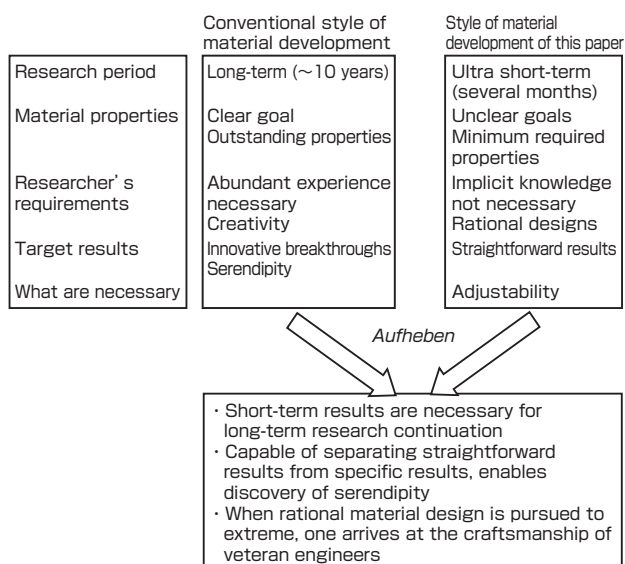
Conventional style of material development

Style of material development of this paper

Research period

Material properties

Researcher' s requirements

Target results

What are necessary

Long-term (～10 years)

Clear goal
Outstanding properties

Abundant experience necessary
Creativity

Innovative breakthroughs
Serendipity

Ultra short-term (several months)

Unclear goals
Minimum required properties

Implicit knowledge not necessary
Rational designs

Straightforward results

Adjustability

Aufheben

・Short-term results are necessary for long-term research continuation
・Capable of separating straightforward results from specific results, enables discovery of serendipity
・When rational material design is pursued to extreme, one arrives at the craftsmanship of veteran engineers